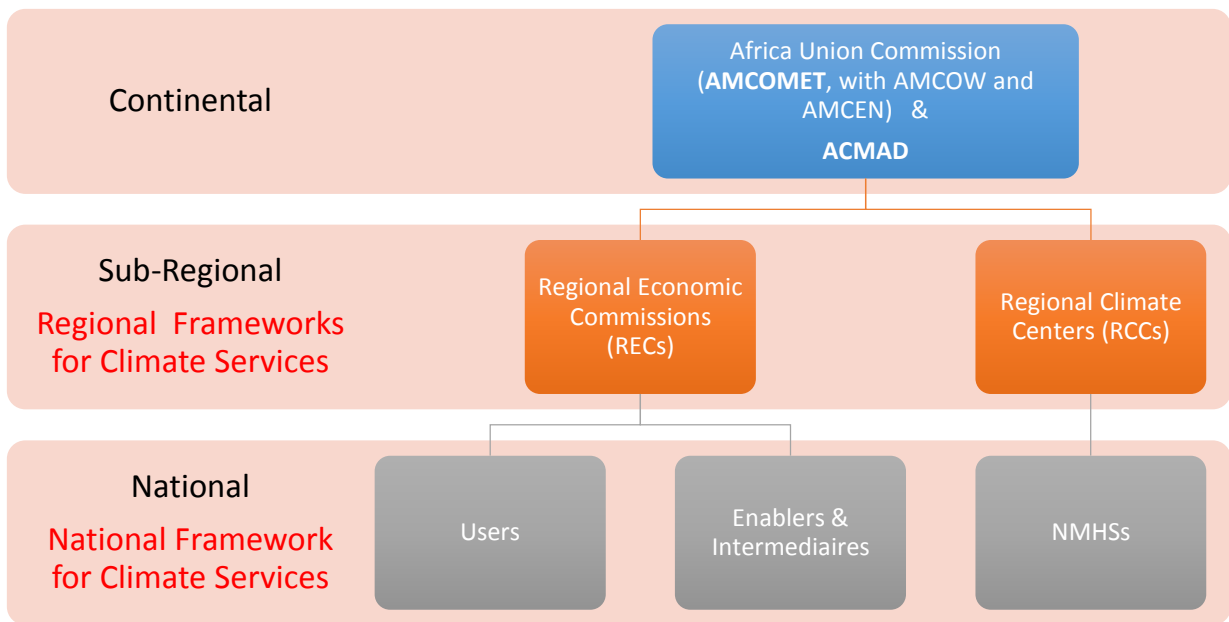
Continental

Africa Union Commission (AMCOMET, with AMCOW and AMCEN) &

ACMAD

Sub-Regional

Regional Frameworks for Climate Services

Regional Economic Commissions (RECs)

Regional Climate Centers (RCCs)

National

National Framework for Climate Services

Users

Enablers & Intermediaires

NMHSs